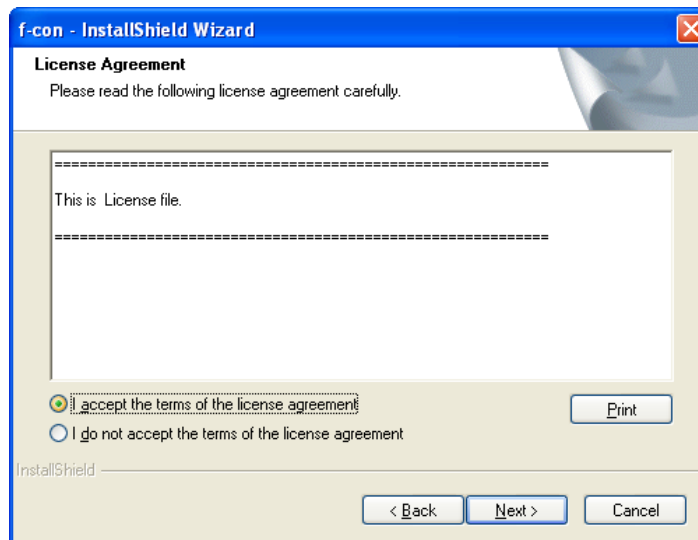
f-con - InstallShield Wizard

License Agreement

Please read the following license agreement carefully.

==========================================================

This is License file.

==========================================================

I accept the terms of the license agreement

I do not accept the terms of the license agreement

Print

InstallShield

< Back

Next >

Cancel